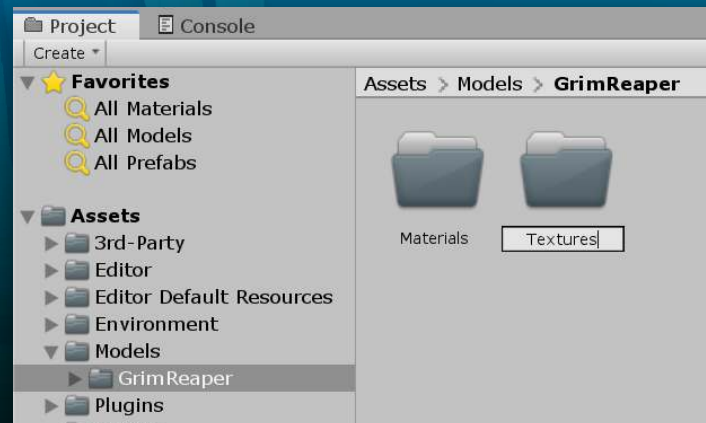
Project Console

Create

Favorites
All Materials
All Models
All Prefabs

Assets
3rd-Party
Editor
Editor Default Resources
Environment
Models
GrimReaper
Plugins

Assets > Models > GrimReaper

Materials
Textures